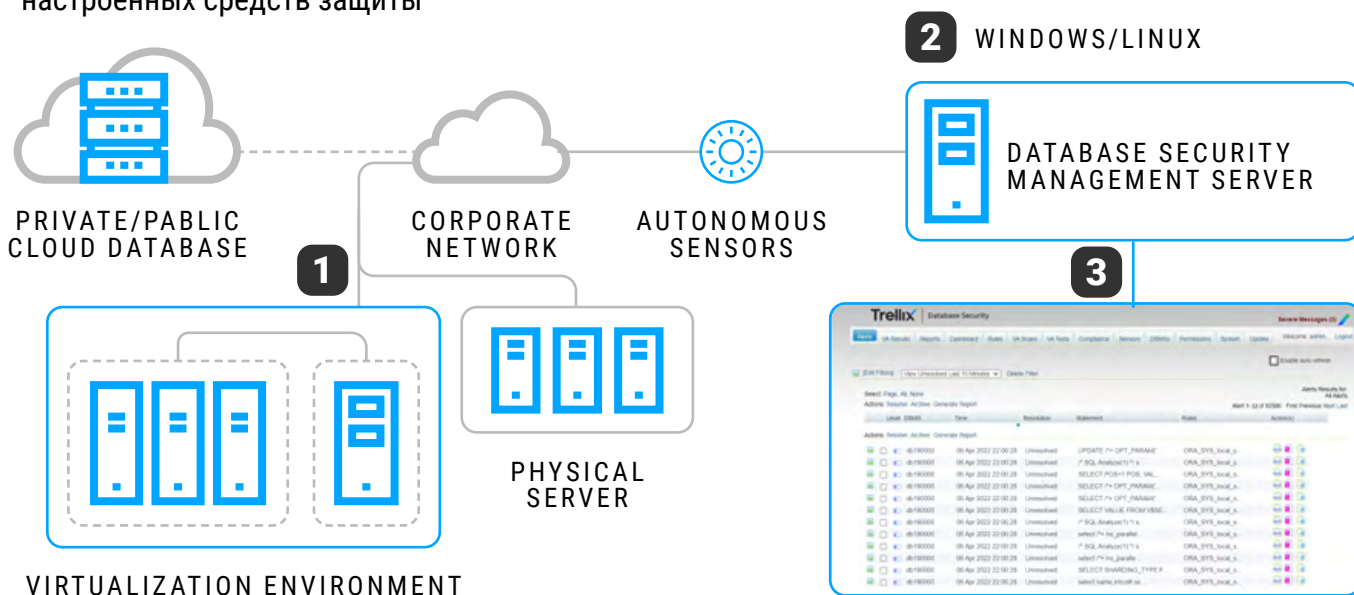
настроенных средств защиты

2 WINDOWS/LINUX

DATABASE SECURITY MANAGEMENT SERVER

PRIVATE/PABLIC CLOUD DATABASE

CORPORATE NETWORK

AUTONOMOUS SENSORS

1

3

Trellix | Database Security

PHYSICAL SERVER

VIRTUALIZATION ENVIRONMENT